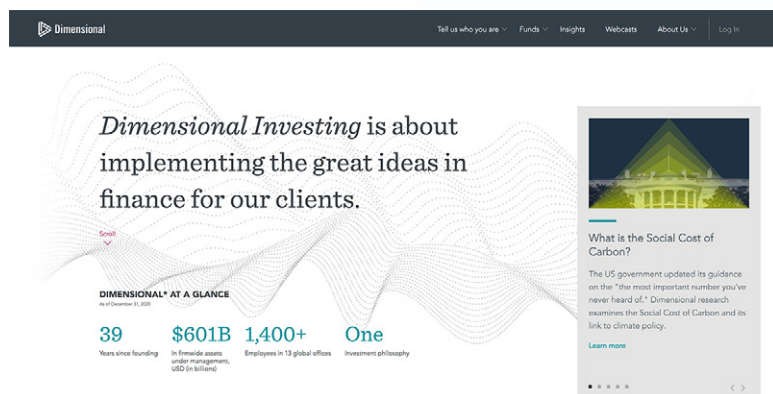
Dimensional

Tell us who you are Funds Insights Webcasts About Us Log In

*Dimensional Investing* is about implementing the great ideas in finance for our clients.

Scroll

DIMENSIONAL® AT A GLANCE
As of December 31, 2020

| 39 | \$601B | 1,400+ | One |
|---|---|---|---|
| Years since founding | In firmwide assets under management, USD (in billions) | Employees in 13 global offices | Investment philosophy |

What is the Social Cost of Carbon?

The US government updated its guidance on the "the most important number you've never heard of." Dimensional research examines the Social Cost of Carbon and its link to climate policy.

Learn more